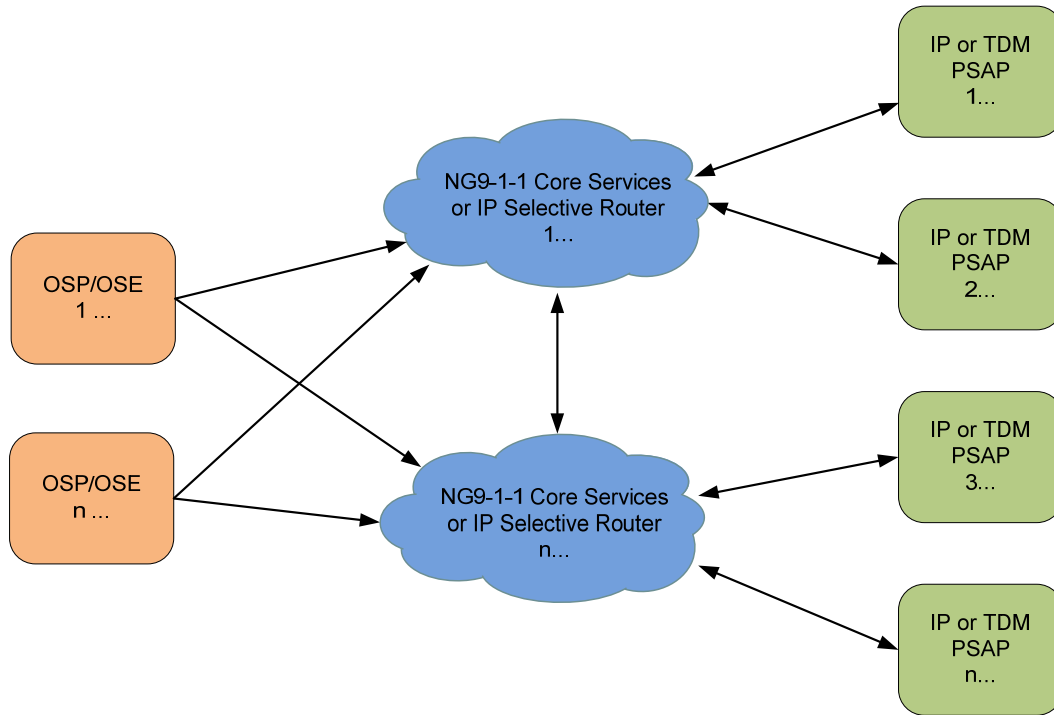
IP or TDM PSAP 1...

NG9-1-1 Core Services or IP Selective Router 1...

IP or TDM PSAP 2...

OSP/OSE 1 ...

OSP/OSE n ...

IP or TDM PSAP 3...

NG9-1-1 Core Services or IP Selective Router n...

IP or TDM PSAP n...